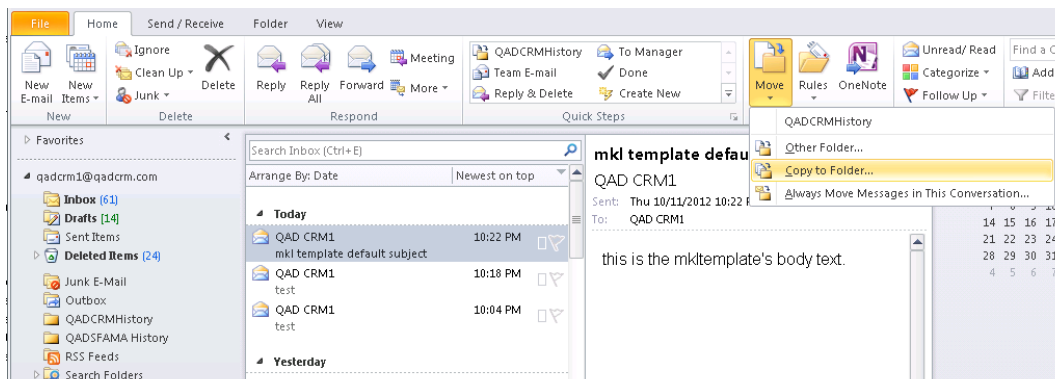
File Home Send / Receive Folder View

New E-mail New Items Ignore Clean Up Junk Delete Reply Reply All Forward Meeting More QADCRMHistory Team E-mail Reply & Delete To Manager Done Create New Move Rules OneNote Unread/ Read Categorize Follow Up Find a C Add Filte

New Delete Respond Quick Steps

QADCRMHistory
Other Folder...
Copy to Folder...
Always Move Messages in This Conversation...

Favorites

qadcrm1@qadcrm.com
Inbox (61)
Drafts [14]
Sent Items
Deleted Items (24)
Junk E-Mail
Outbox
QADCRMHistory
QADSFAMA History
RSS Feeds
Search Folders

Search Inbox (Ctrl+E)
Arrange By: Date Newest on top

Today
QAD CRM1 10:22 PM
mkl template default subject
QAD CRM1 10:18 PM
test
QAD CRM1 10:04 PM
test

Yesterday

mkl template defau
QAD CRM1
Sent: Thu 10/11/2012 10:22 P
To: QAD CRM1

this is the mkltemplate's body text.

14 15 16 17
21 22 23 24
28 29 30 31
4 5 6 7